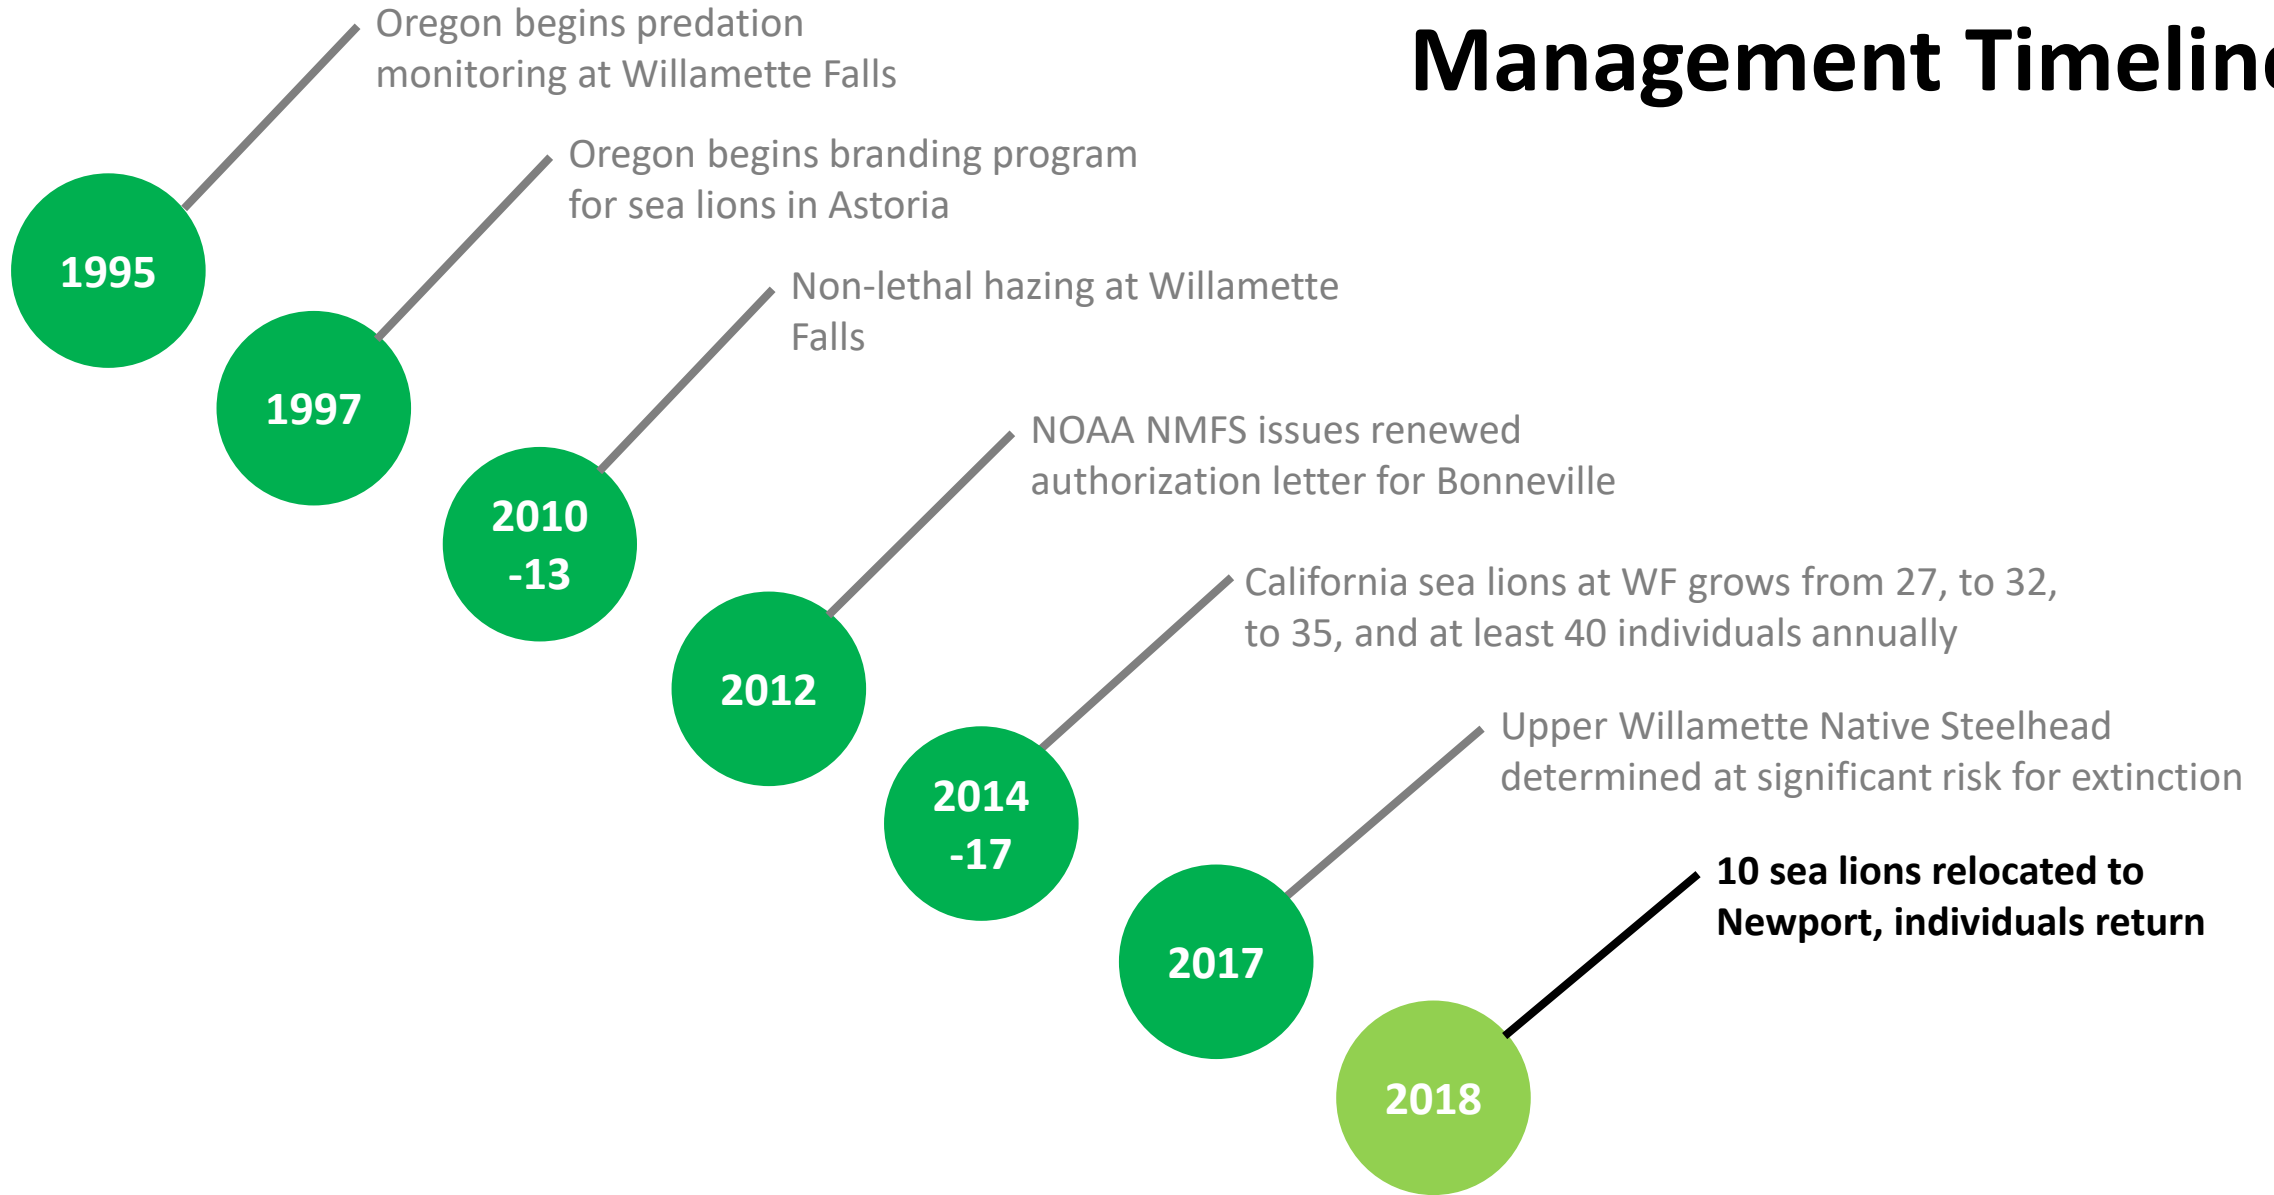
Management Timelin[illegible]

1995
Oregon begins predation monitoring at Willamette Falls

1997
Oregon begins branding program for sea lions in Astoria

2010 -13
Non-lethal hazing at Willamette Falls

2012
NOAA NMFS issues renewed authorization letter for Bonneville

2014 -17
California sea lions at WF grows from 27, to 32, to 35, and at least 40 individuals annually

2017
Upper Willamette Native Steelhead determined at significant risk for extinction

2018
10 sea lions relocated to Newport, individuals return